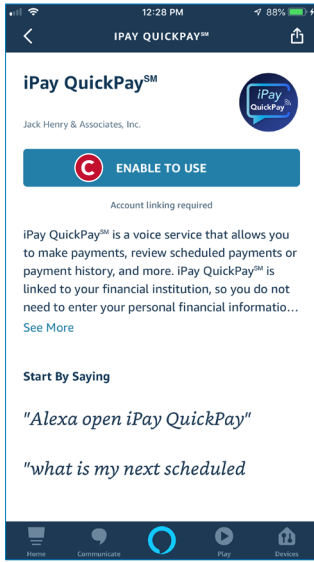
12:28 PM
88%

IPAY QUICKPAY℠

iPay QuickPay℠

Jack Henry & Associates, Inc.

iPay QuickPay

C ENABLE TO USE

Account linking required

iPay QuickPay℠ is a voice service that allows you to make payments, review scheduled payments or payment history, and more. iPay QuickPay℠ is linked to your financial institution, so you do not need to enter your personal financial informatio...

See More

Start By Saying

"Alexa open iPay QuickPay"

"what is my next scheduled

Home Communicate Play Devices